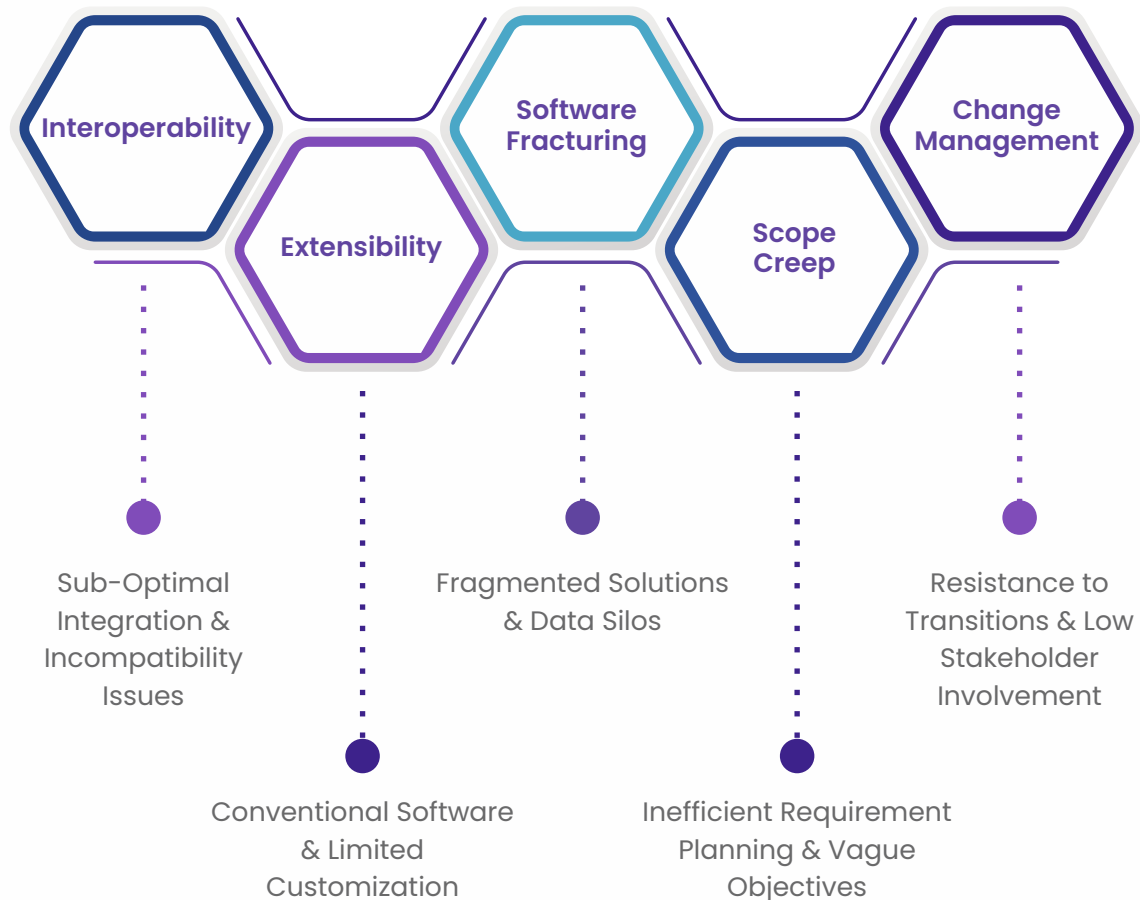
Interoperability

Extensibility

Software Fracturing

Scope Creep

Change Management

Sub-Optimal Integration & Incompatibility Issues

Conventional Software & Limited Customization

Fragmented Solutions & Data Silos

Inefficient Requirement Planning & Vague Objectives

Resistance to Transitions & Low Stakeholder Involvement